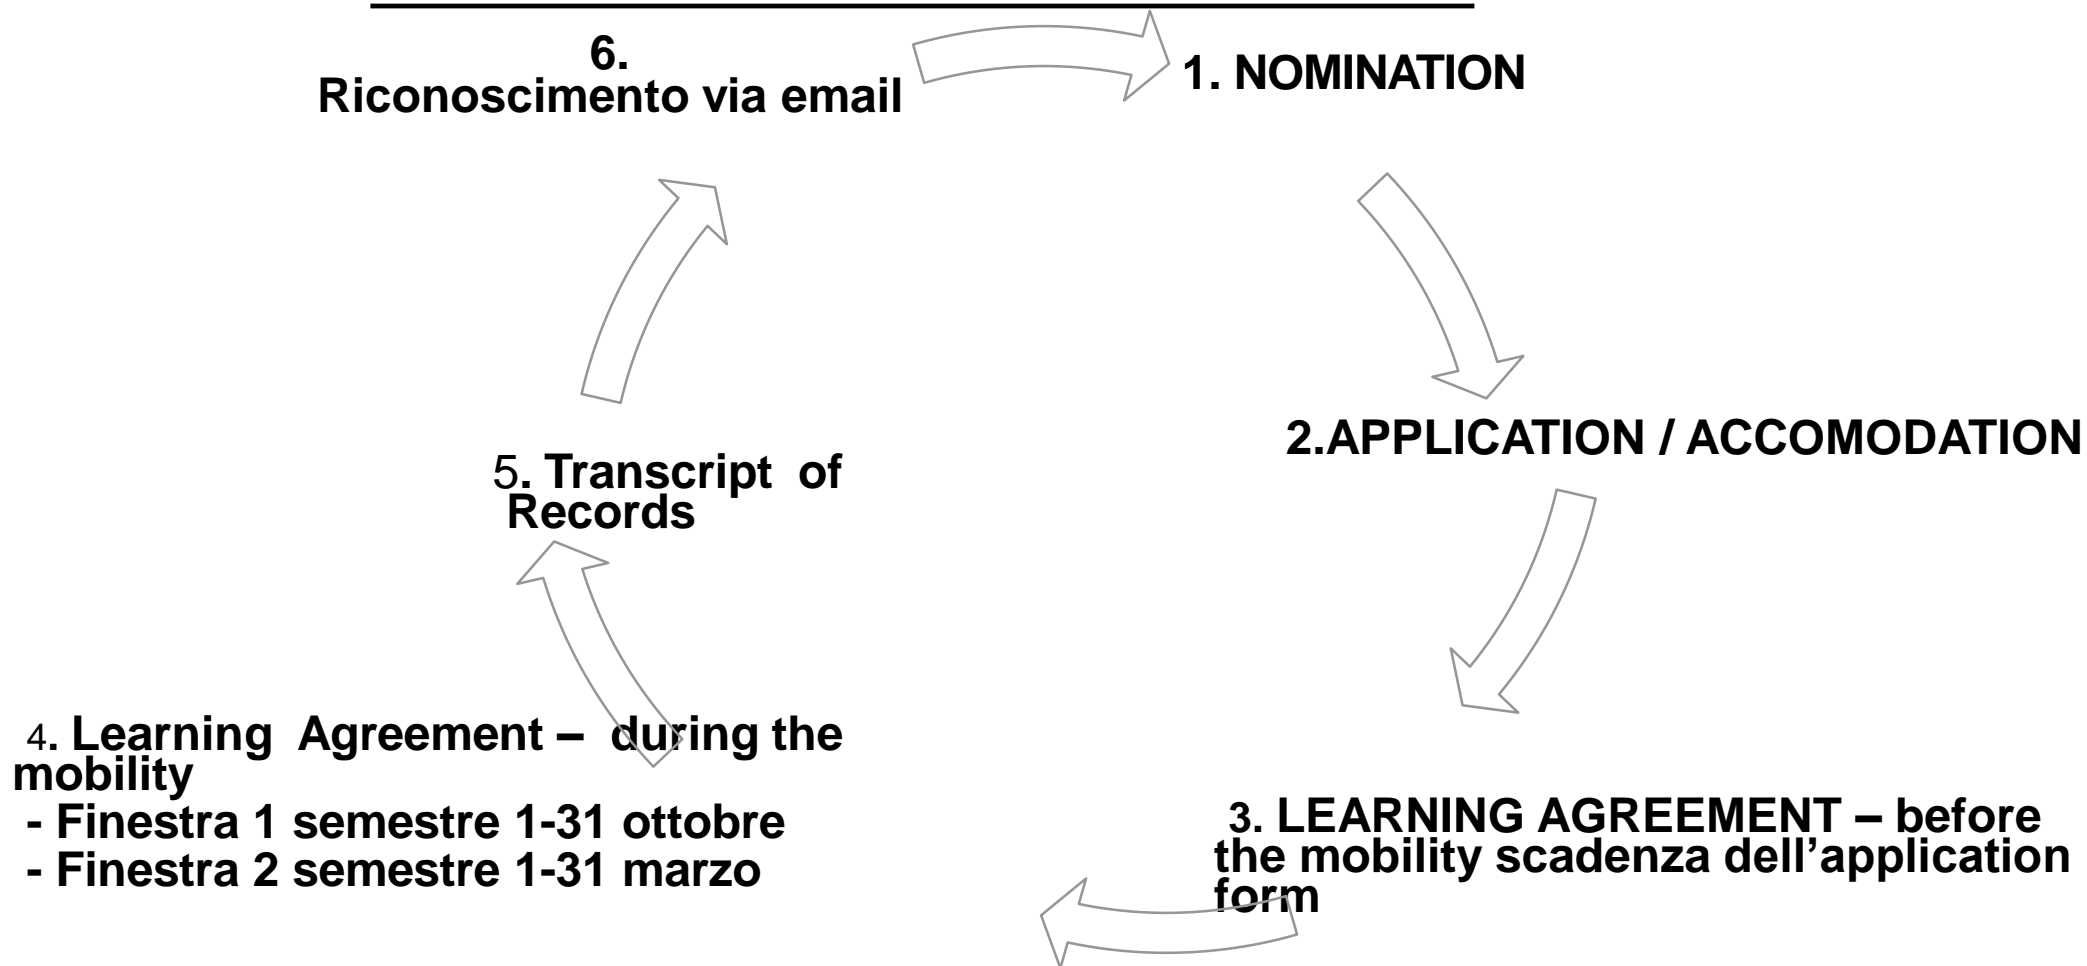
6.
Riconoscimento via email

1. NOMINATION

2.APPLICATION / ACCOMODATION

3. LEARNING AGREEMENT – before the mobility scadenza dell’application form

4. Learning Agreement – during the mobility
- Finestra 1 semestre 1-31 ottobre
- Finestra 2 semestre 1-31 marzo

5. Transcript of Records